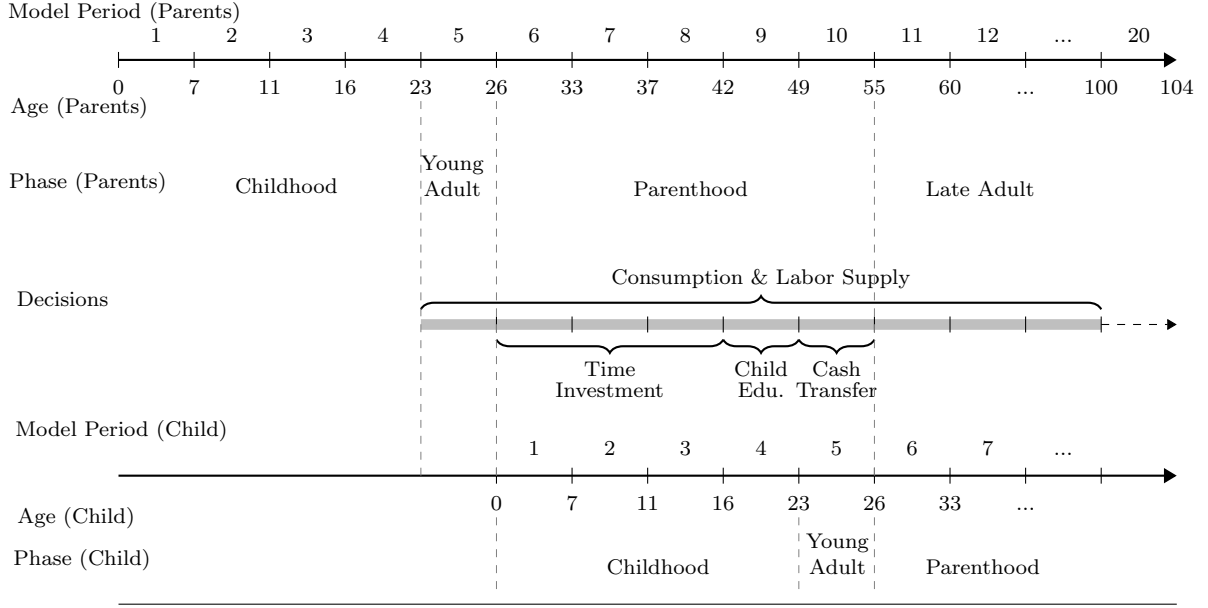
Model Period (Parents)
1 2 3 4 5 6 7 8 9 10 11 12 ... 20
0 7 11 16 23 26 33 37 42 49 55 60 ... 100 104
Age (Parents)

Phase (Parents) Childhood Young Adult Parenthood Late Adult

Decisions

Consumption & Labor Supply

Time Investment Child Edu. Cash Transfer

Model Period (Child)
1 2 3 4 5 6 7 ...

Age (Child)
0 7 11 16 23 26 33 ...

Phase (Child) Childhood Young Adult Parenthood